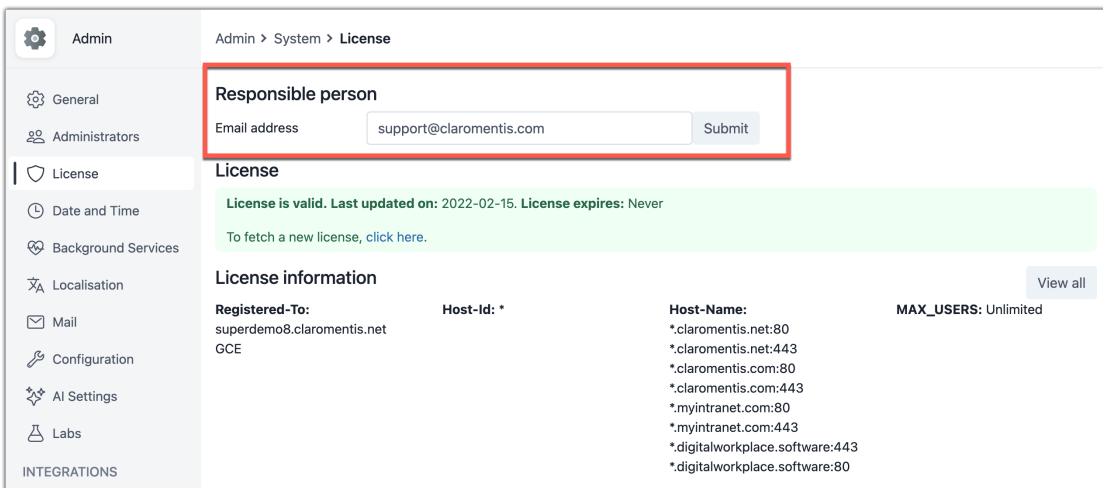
Admin

General
Administrators
License
Date and Time
Background Services
Localisation
Mail
Configuration
AI Settings
Labs
INTEGRATIONS

Admin > System > License

Responsible person

Email address support@claromentis.com Submit

License

License is valid. Last updated on: 2022-02-15. License expires: Never

To fetch a new license, click here.

License information

View all

Registered-To:
superdemo8.claromentis.net
GCE

Host-Id: *

Host-Name:
*.claromentis.net:80
*.claromentis.net:443
*.claromentis.com:80
*.claromentis.com:443
*.myintranet.com:80
*.myintranet.com:443
*.digitalworkplace.software:443
*.digitalworkplace.software:80

MAX_USERS: Unlimited